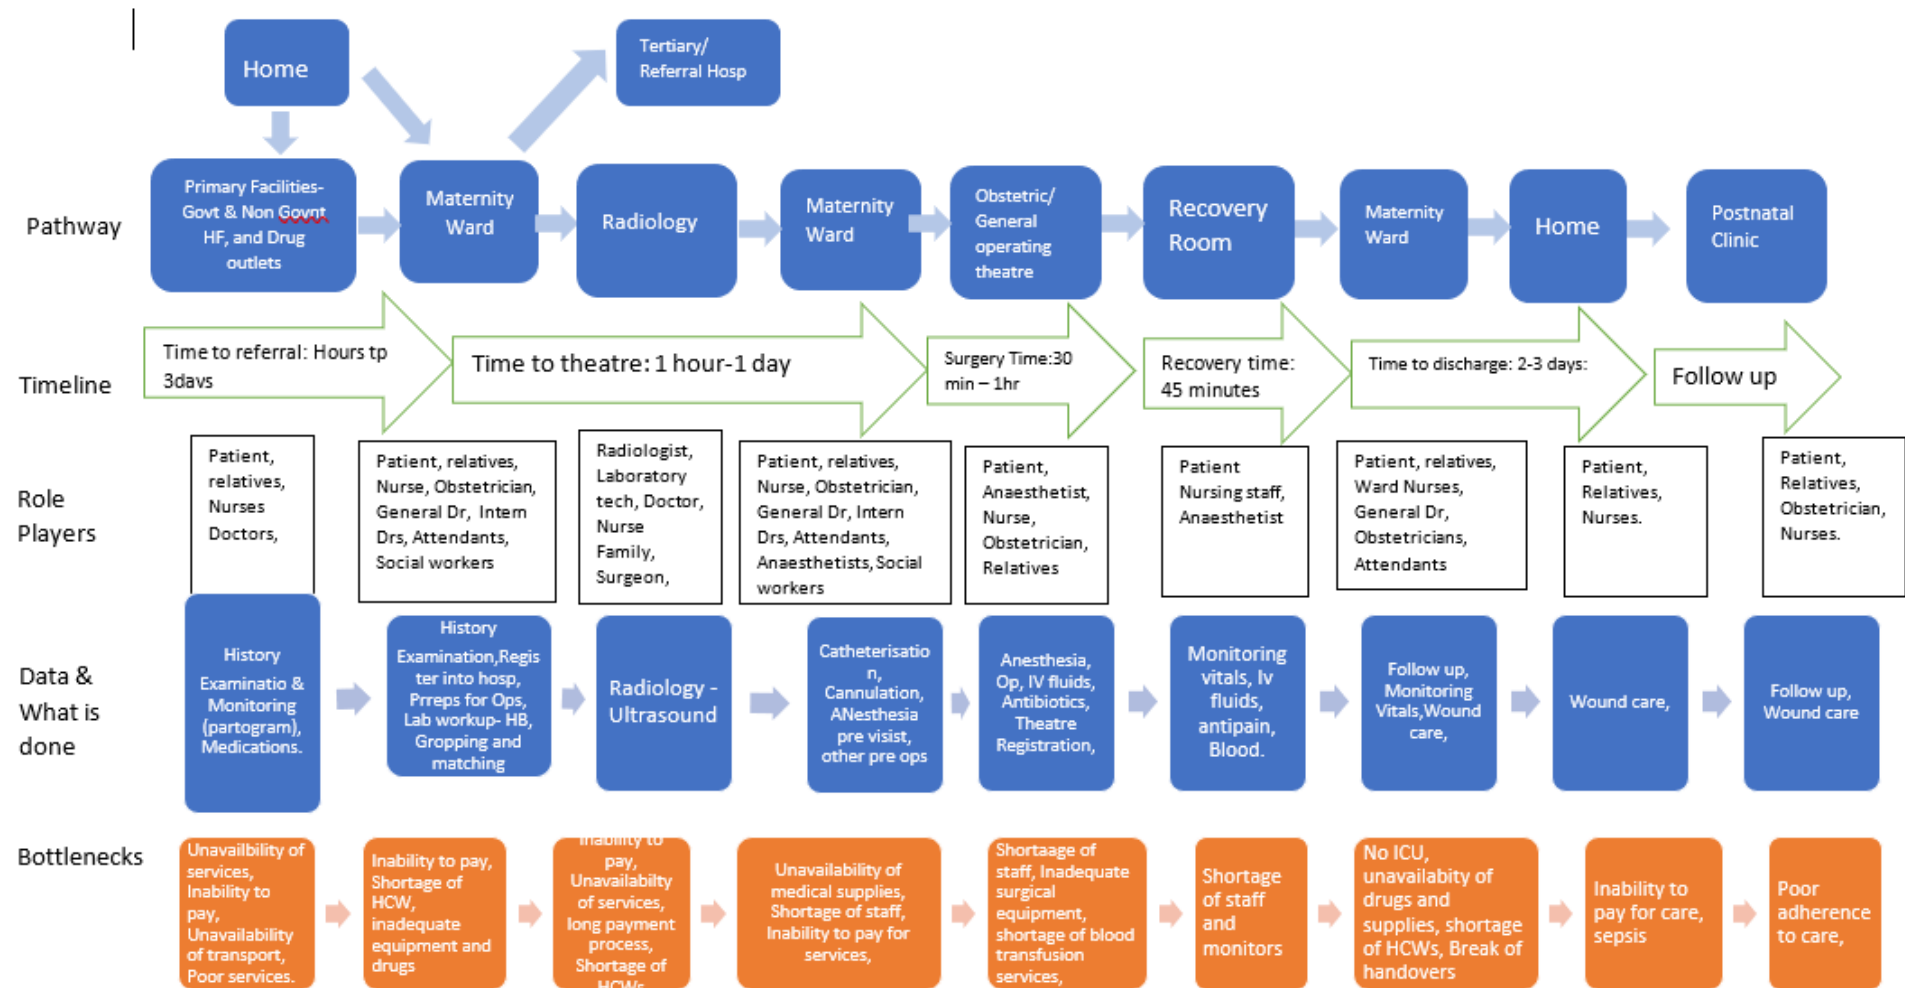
Home

Tertiary/ Referral Hosp

Pathway

Primary Facilities- Govt & Non Govnt HF, and Drug outlets

Maternity Ward

Radiology

Maternity Ward

Obstetric/ General operating theatre

Recovery Room

Maternity Ward

Home

Postnatal Clinic

Timeline

Time to referral: Hours tp 3days

Time to theatre: 1 hour-1 day

Surgery Time:30 min – 1hr

Recovery time: 45 minutes

Time to discharge: 2-3 days:

Follow up

Role Players

Patient, relatives, Nurses Doctors,

Patient, relatives, Nurse, Obstetrician, General Dr, Intern Drs, Attendants, Social workers

Radiologist, Laboratory tech, Doctor, Nurse Family, Surgeon,

Patient, relatives, Nurse, Obstetrician, General Dr, Intern Drs, Attendants, Anaesthetists, Social workers

Patient, Anaesthetist, Nurse, Obstetrician, Relatives

Patient Nursing staff, Anaesthetist

Patient, relatives, Ward Nurses, General Dr, Obstetricians, Attendants

Patient, Relatives, Nurses.

Patient, Relatives, Obstetrician, Nurses.

Data & What is done

History Examinatio & Monitoring (partogram), Medications.

History Examination,Register into hosp, Prreps for Ops, Lab workup- HB, Gropping and matching

Radiology - Ultrasound

Catheterisation, Cannulation, ANesthesia pre visist, other pre ops

Anesthesia, Op, IV fluids, Antibiotics, Theatre Registration,

Monitoring vitals, Iv fluids, antipain, Blood.

Follow up, Monitoring Vitals,Wound care,

Wound care,

Follow up, Wound care

Bottlenecks

Unavailbility of services, Inability to pay, Unavailability of transport, Poor services.

Inability to pay, Shortage of HCW, inadequate equipment and drugs

Inability to pay, Unavailabilty of services, long payment process, Shortage of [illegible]

Unavailability of medical supplies, Shortage of staff, Inability to pay for services,

Shortaage of staff, Inadequate surgical equipment, shortage of blood transfusion services,

Shortage of staff and monitors

No ICU, unavailabity of drugs and supplies, shortage of HCWs, Break of handovers

Inability to pay for care, sepsis

Poor adherence to care,